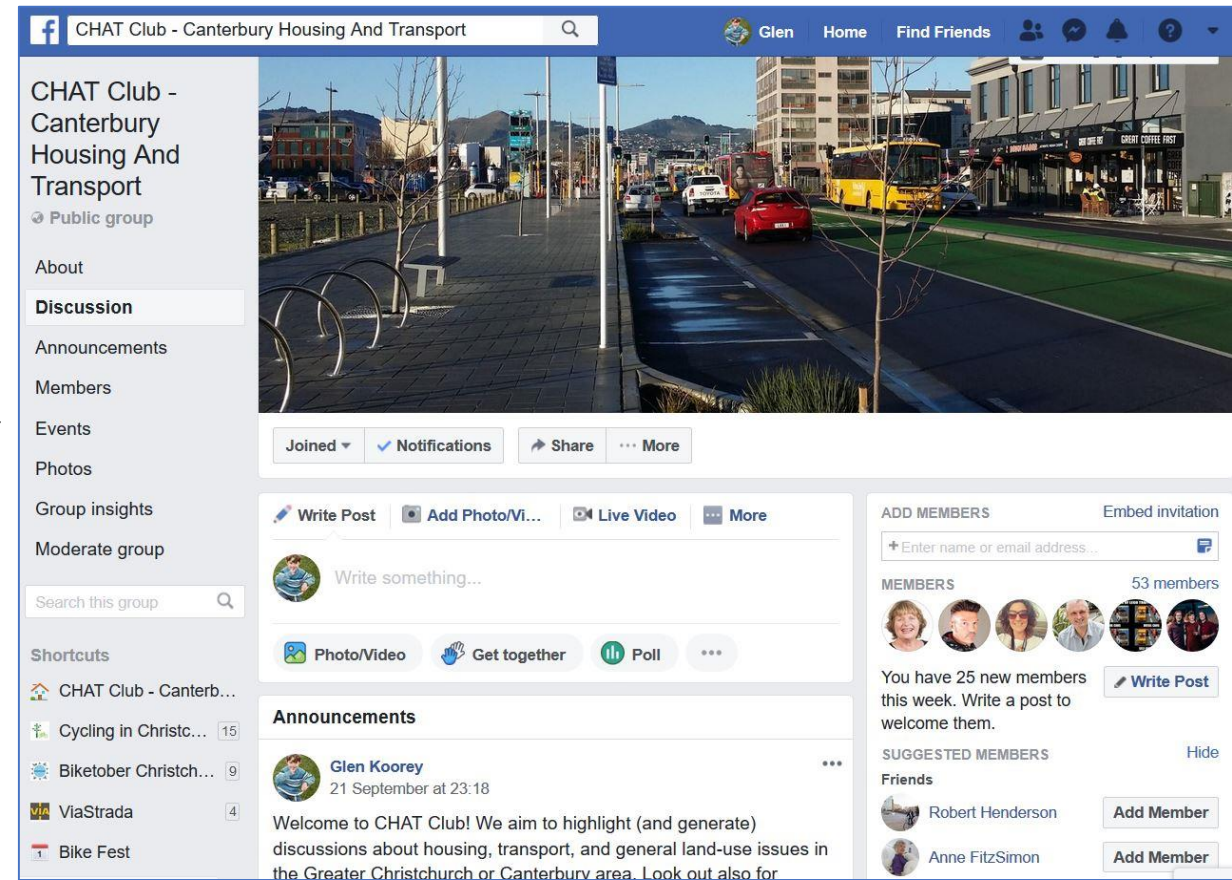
CHAT Club - Canterbury Housing And Transport

Glen Home Find Friends

CHAT Club - Canterbury Housing And Transport
Public group

About
Discussion
Announcements
Members
Events
Photos
Group insights
Moderate group

Search this group

Shortcuts
CHAT Club - Canterb...
Cycling in Christc... 15
Biketober Christch... 9
ViaStrada 4
Bike Fest

GREAT COFFEE FAST

Joined Notifications Share More

Write Post Add Photo/Vi... Live Video More

Write something...

Photo/Video Get together Poll ...

Announcements

Glen Koorey
21 September at 23:18

Welcome to CHAT Club! We aim to highlight (and generate) discussions about housing, transport, and general land-use issues in the Greater Christchurch or Canterbury area. Look out also for

ADD MEMBERS Embed invitation
+ Enter name or email address...

MEMBERS 53 members

You have 25 new members this week. Write a post to welcome them.
Write Post

SUGGESTED MEMBERS Hide
Friends
Robert Henderson Add Member
Anne FitzSimon Add Member